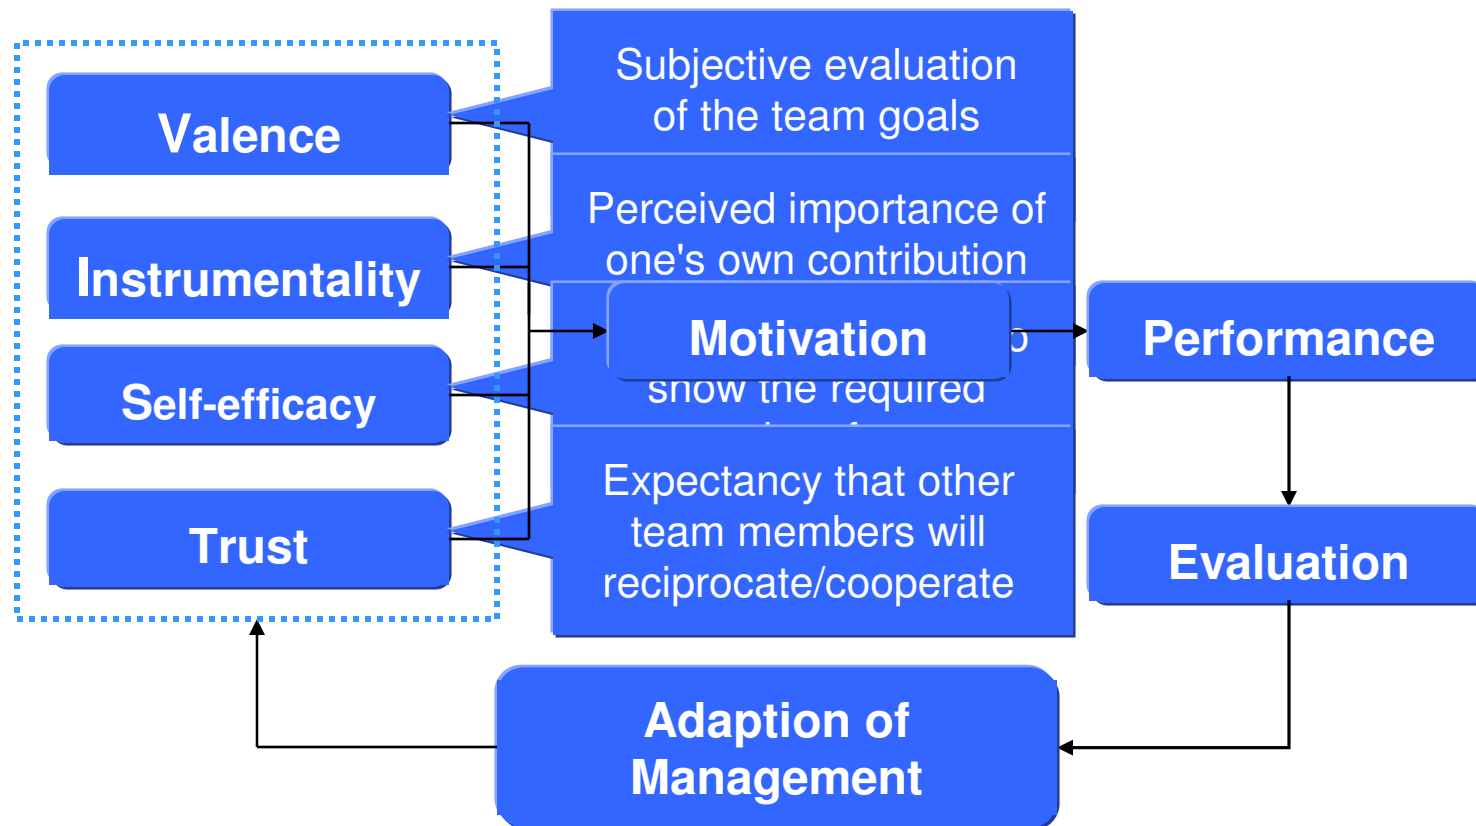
Valence

Instrumentality

Self-efficacy

Trust

Subjective evaluation of the team goals

Perceived importance of one's own contribution

Motivation

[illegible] show the required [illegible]

Expectancy that other team members will reciprocate/cooperate

Performance

Evaluation

Adaption of Management